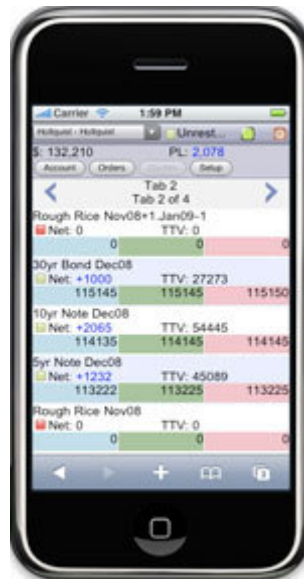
Carrier 1:59 PM

Hollquist - Hollquist Unrest...

$: 132,210 PL: 2,078

Account Orders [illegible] Setup

Tab 2
Tab 2 of 4

Rough Rice Nov08+1.Jan09-1
Net: 0 TTV: 0
0 0 0

30yr Bond Dec08
Net: +1000 TTV: 27273
115145 115145 115150

10yr Note Dec08
Net: +2065 TTV: 54445
114135 114145 114145

5yr Note Dec08
Net: +1232 TTV: 45089
113222 113225 113225

Rough Rice Nov08
Net: 0 TTV: 0
0 0 0